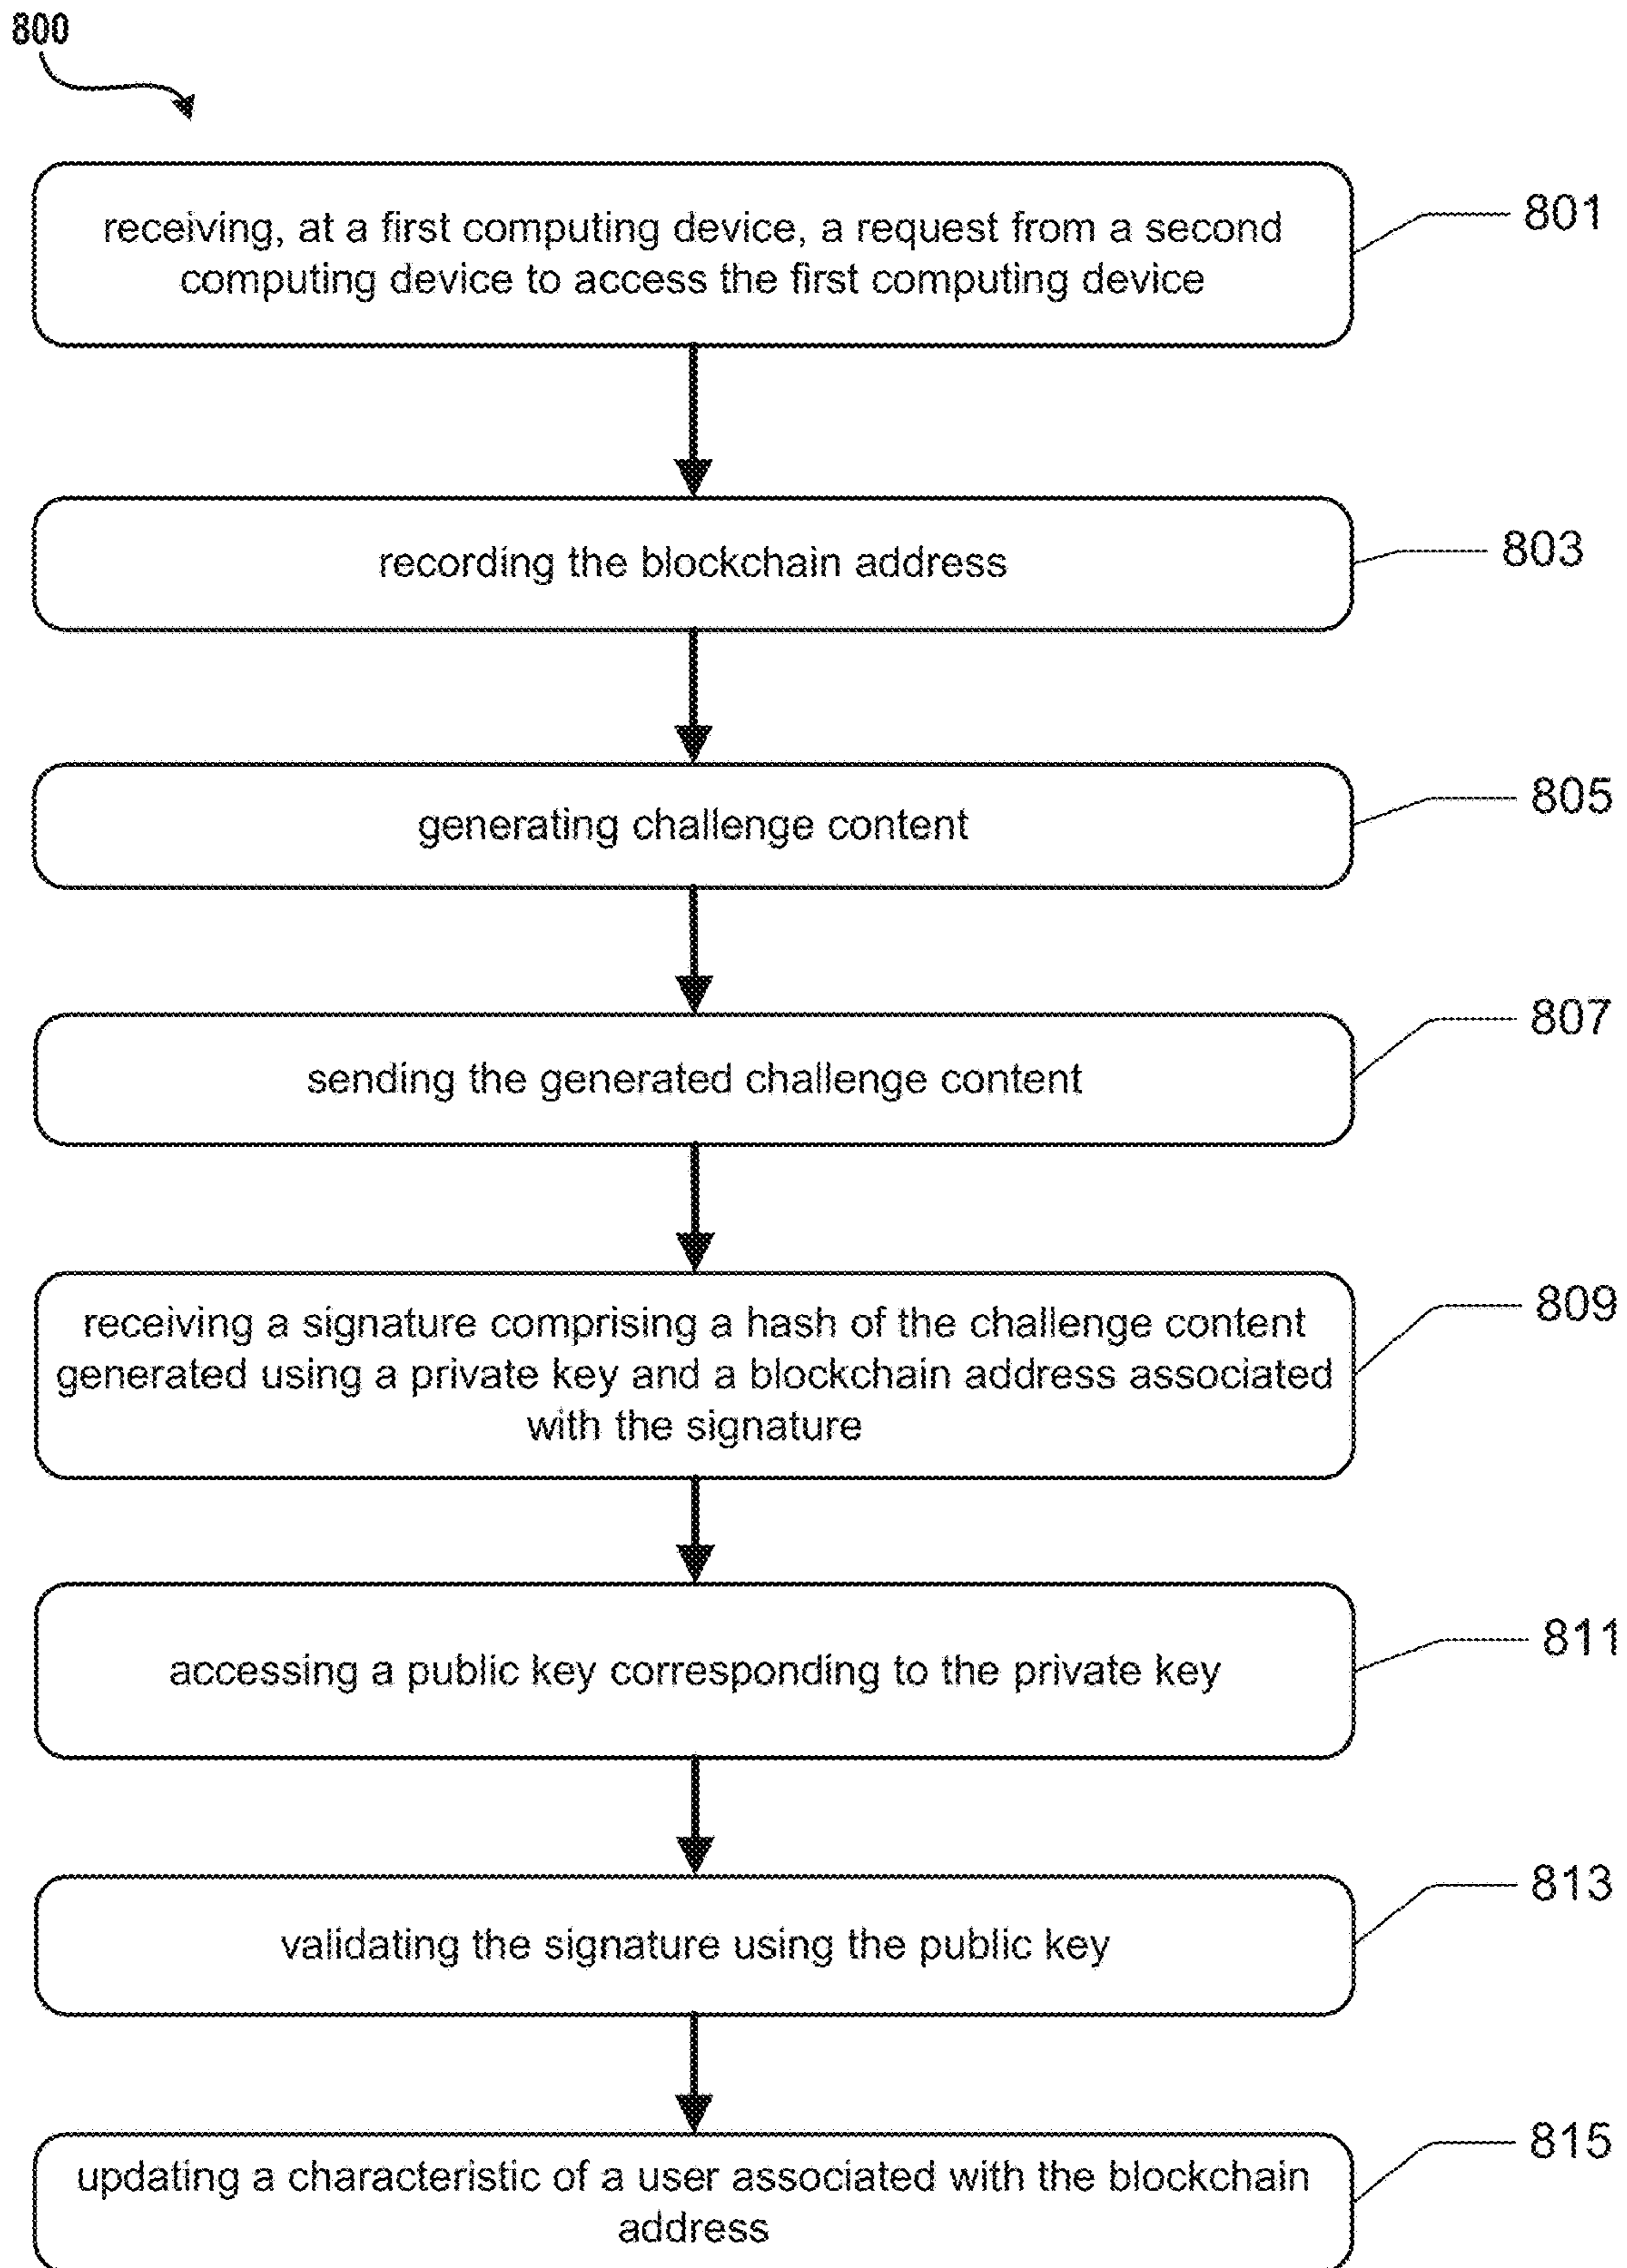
800

receiving, at a first computing device, a request from a second computing device to access the first computing device

801

recording the blockchain address

803

generating challenge content

805

sending the generated challenge content

807

receiving a signature comprising a hash of the challenge content generated using a private key and a blockchain address associated with the signature

809

accessing a public key corresponding to the private key

811

validating the signature using the public key

813

updating a characteristic of a user associated with the blockchain address

815